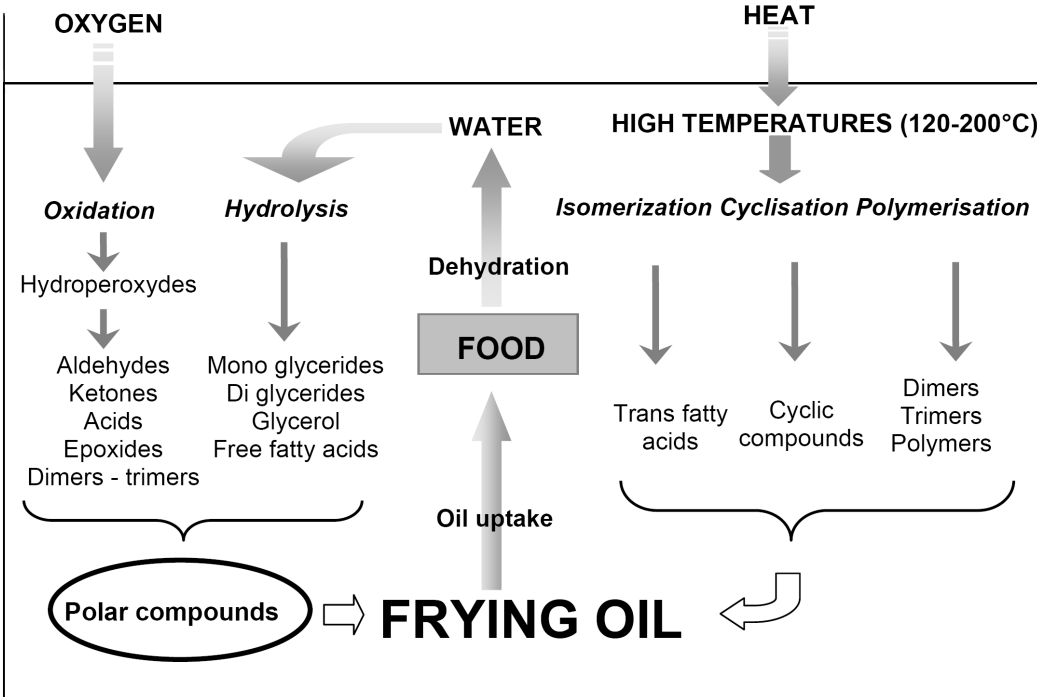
OXYGEN

HEAT

WATER

HIGH TEMPERATURES (120-200°C)

Oxidation

Hydrolysis

Isomerization Cyclisation Polymerisation

Dehydration

Hydroperoxydes

FOOD

Aldehydes
Ketones
Acids
Epoxides
Dimers - trimers

Mono glycerides
Di glycerides
Glycerol
Free fatty acids

Trans fatty acids

Cyclic compounds

Dimers
Trimers
Polymers

Oil uptake

Polar compounds

FRYING OIL